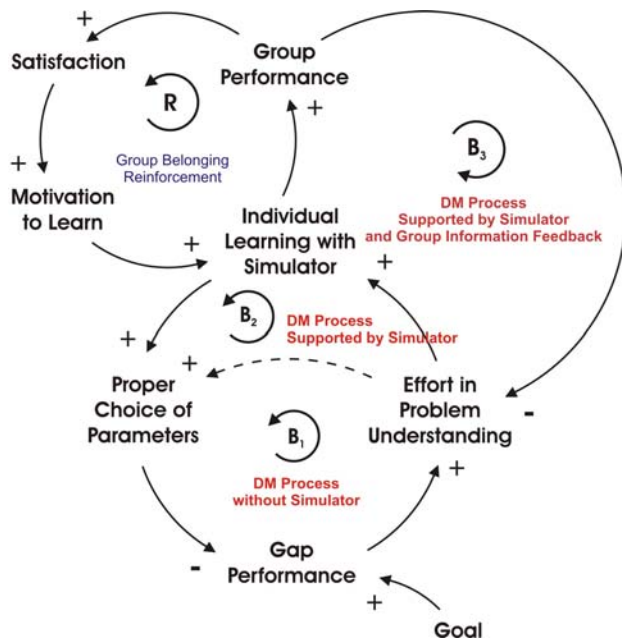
+

Satisfaction

Group Performance

R

+

Group Belonging Reinforcement

$B_3$

+

Motivation to Learn

DM Process Supported by Simulator and Group Information Feedback

Individual Learning with Simulator

+

+

$B_2$

DM Process Supported by Simulator

+

+

Proper Choice of Parameters

Effort in Problem Understanding

-

$B_1$

DM Process without Simulator

+

-

Gap Performance

+

Goal